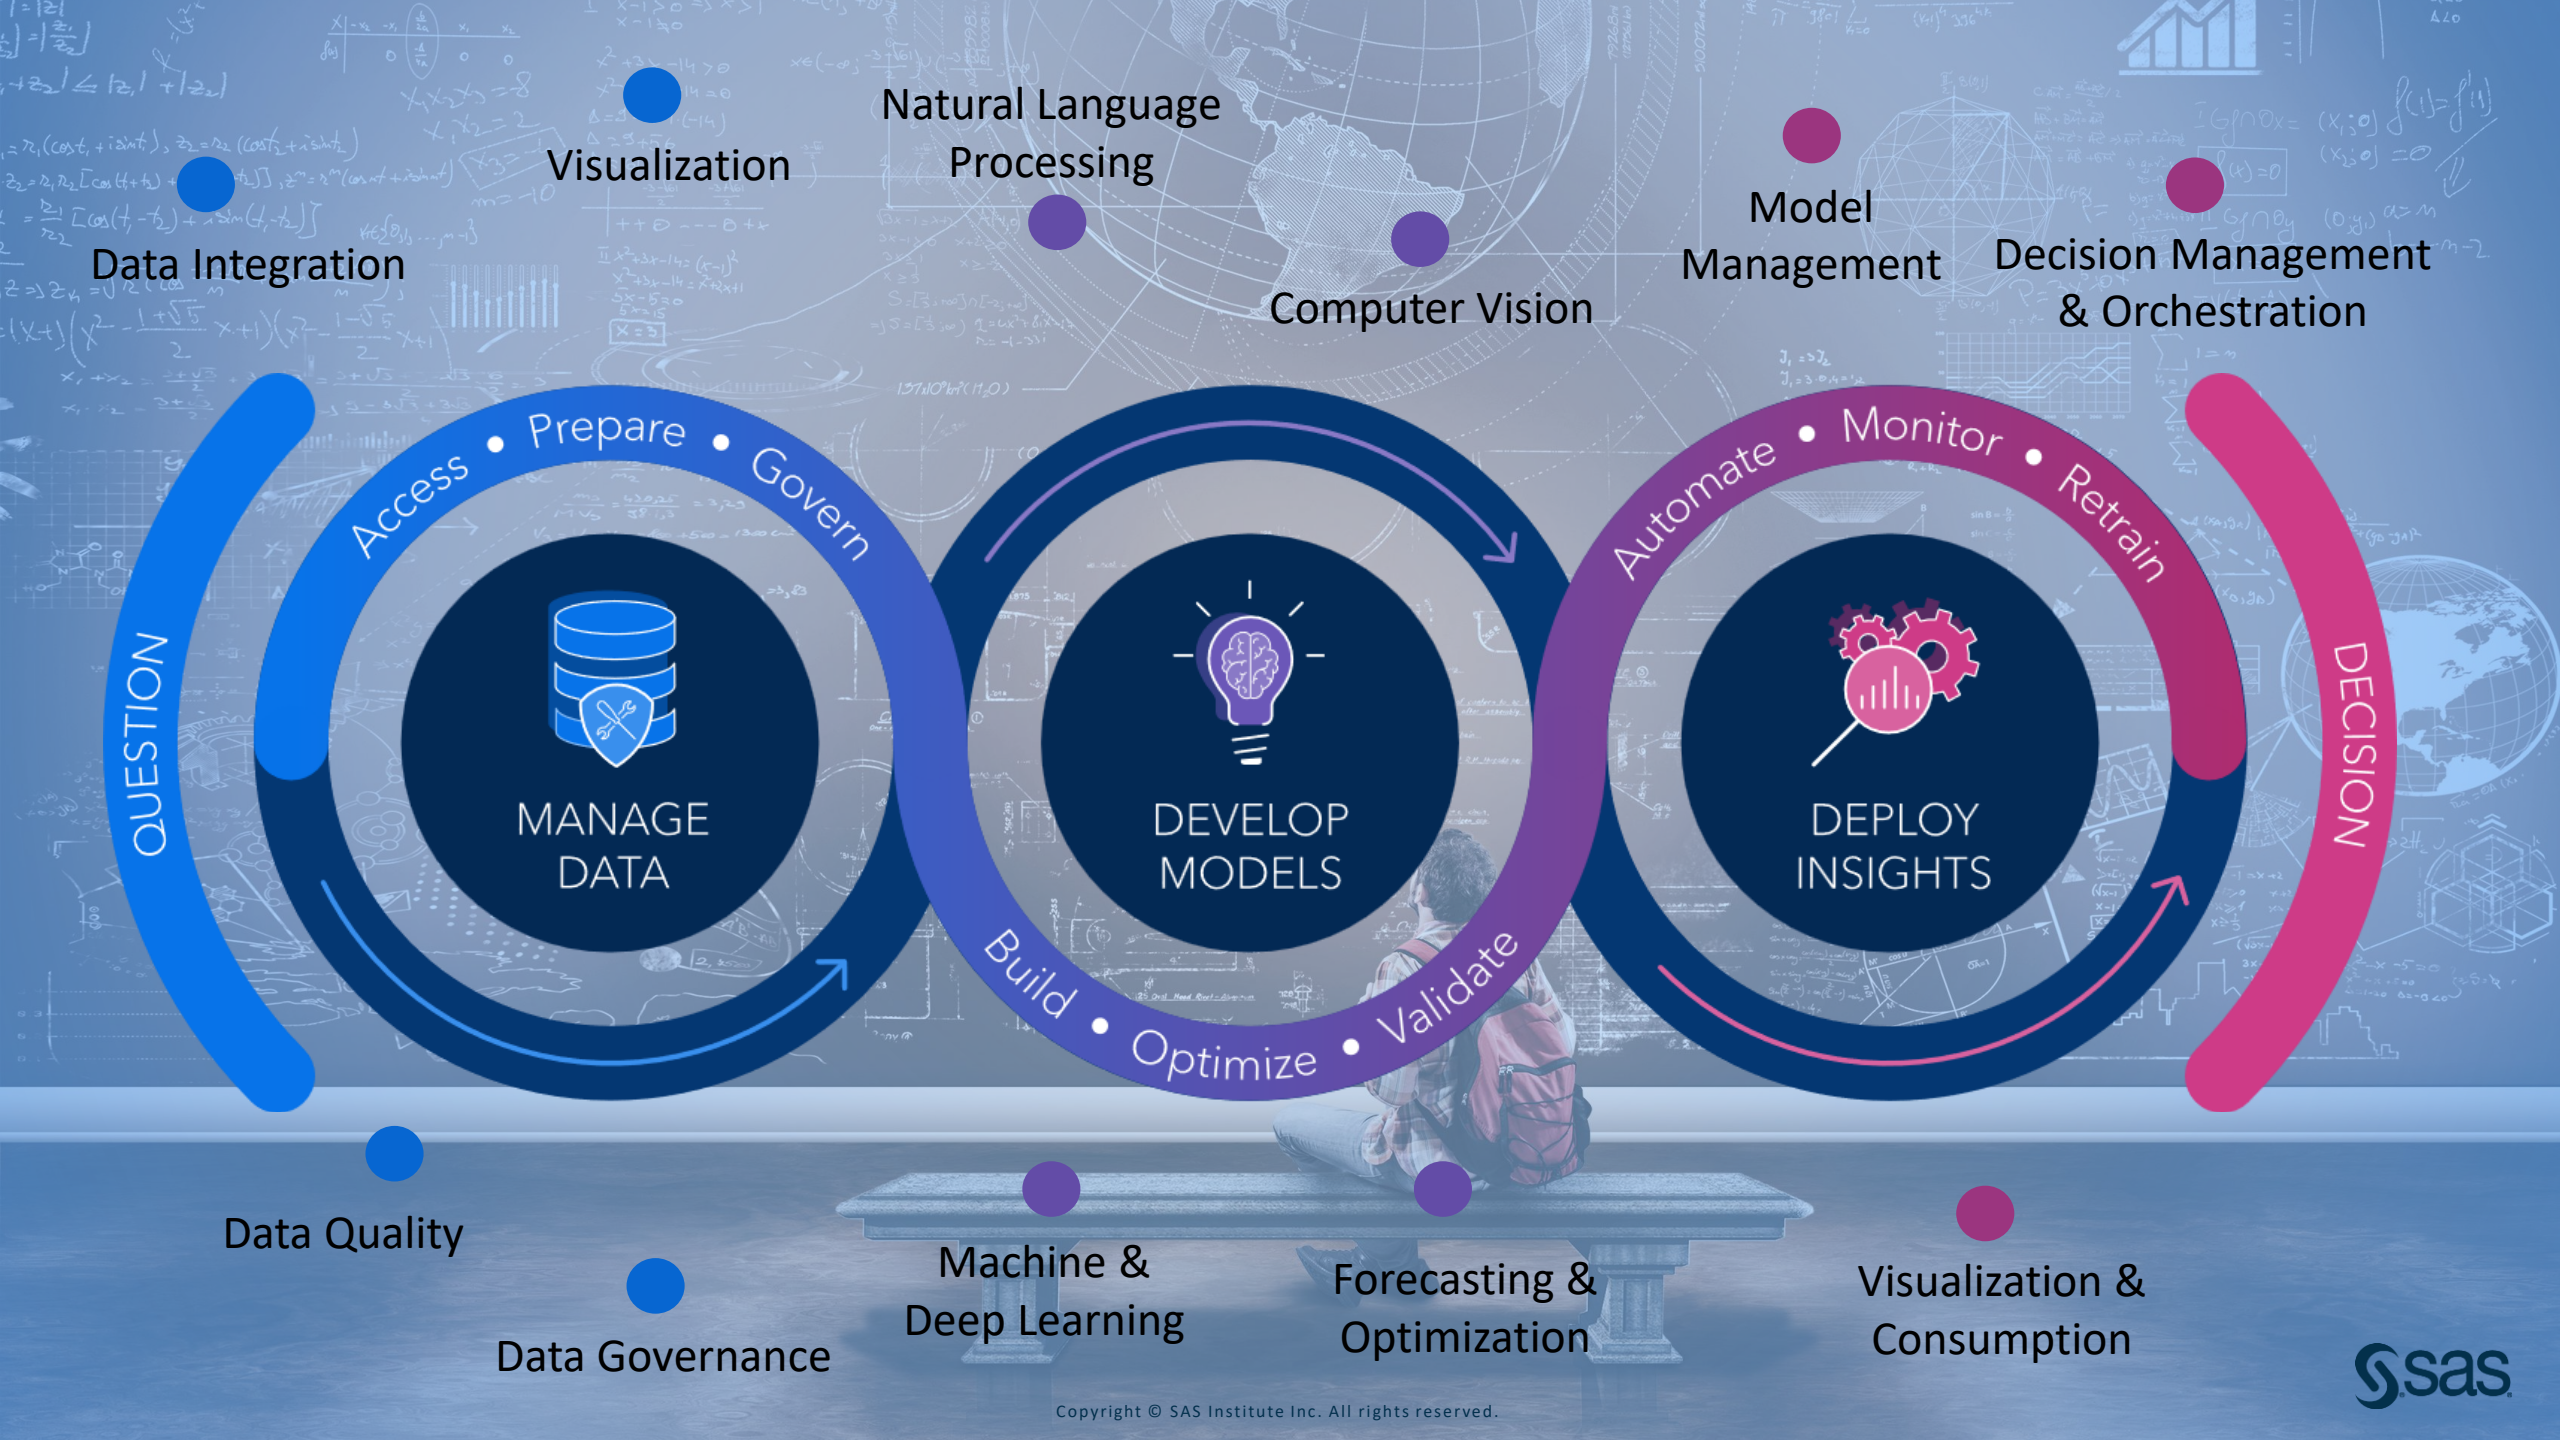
Visualization

Natural Language Processing

Data Integration

Computer Vision

Model Management

Decision Management & Orchestration

Access • Prepare • Govern

Automate • Monitor • Retrain

QUESTION

MANAGE DATA

DEVELOP MODELS

DEPLOY INSIGHTS

DECISION

Build • Optimize • Validate

Data Quality

Data Governance

Machine & Deep Learning

Forecasting & Optimization

Visualization & Consumption

Copyright © SAS Institute Inc. All rights reserved.

sas